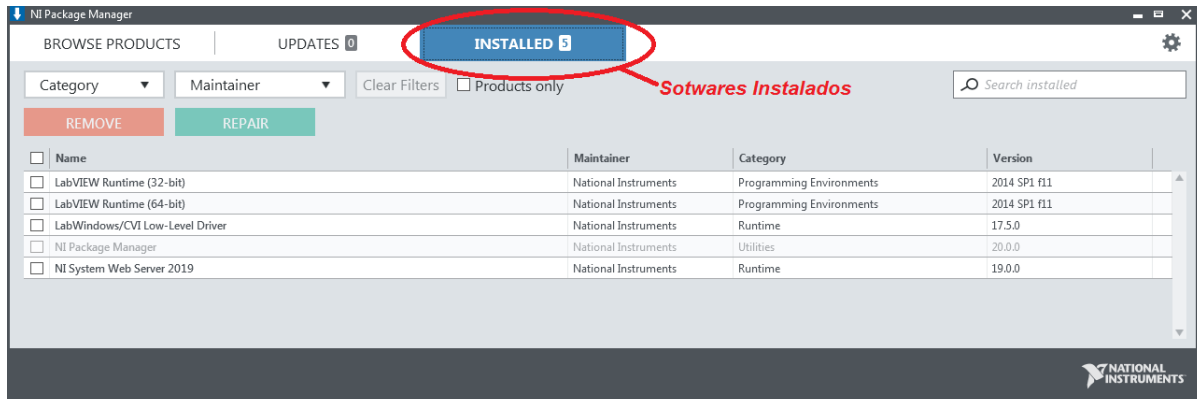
NI Package Manager

BROWSE PRODUCTS UPDATES 0 INSTALLED 5

Sotwares Instalados

Category ▼ Maintainer ▼ Clear Filters Products only Search installed

REMOVE REPAIR

| Name | Maintainer | Category | Version |
|---|---|---|---|
| LabVIEW Runtime (32-bit) | National Instruments | Programming Environments | 2014 SP1 f11 |
| LabVIEW Runtime (64-bit) | National Instruments | Programming Environments | 2014 SP1 f11 |
| LabWindows/CVI Low-Level Driver | National Instruments | Runtime | 17.5.0 |
| NI Package Manager | National Instruments | Utilities | 20.0.0 |
| NI System Web Server 2019 | National Instruments | Runtime | 19.0.0 |

NATIONAL INSTRUMENTS